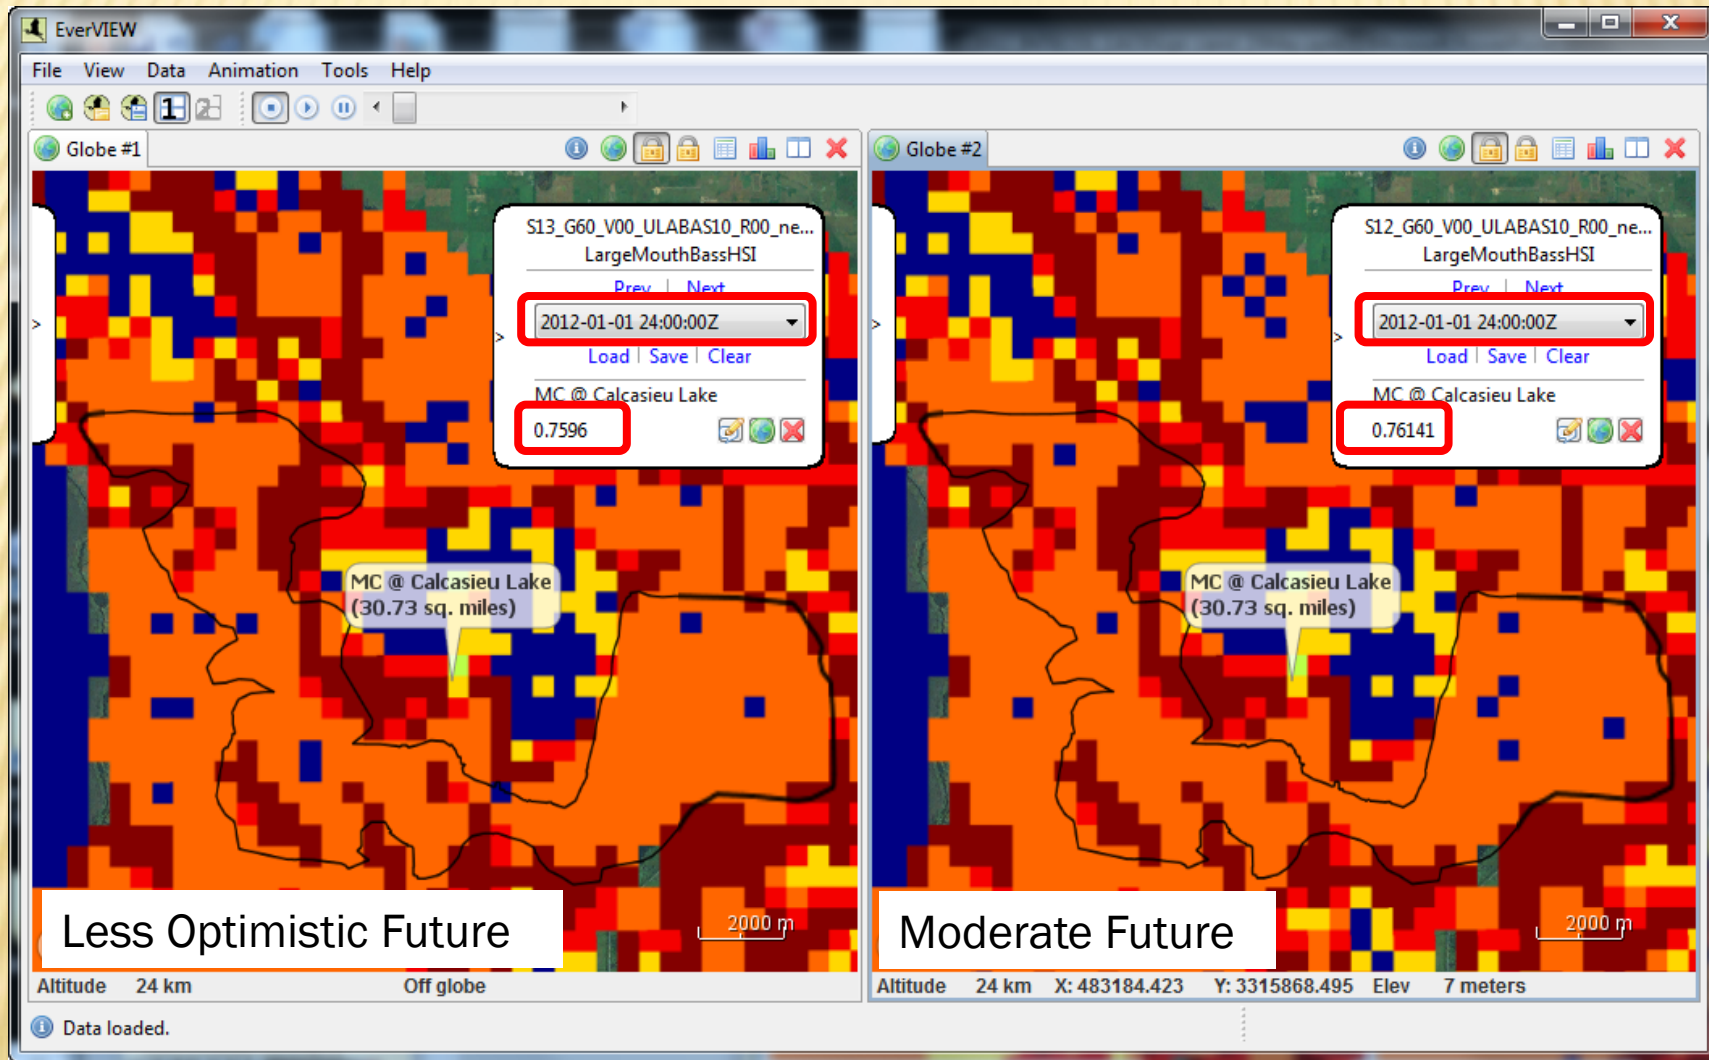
EverVIEW

File View Data Animation Tools Help

Globe #1

S13_G60_V00_ULABAS10_R00_ne...
LargeMouthBassHSI
Prev | Next
2012-01-01 24:00:00Z
Load | Save | Clear
MC @ Calcasieu Lake
0.7596

MC @ Calcasieu Lake
(30.73 sq. miles)

Less Optimistic Future

2000 m

Altitude 24 km Off globe

Globe #2

S12_G60_V00_ULABAS10_R00_ne...
LargeMouthBassHSI
Prev | Next
2012-01-01 24:00:00Z
Load | Save | Clear
MC @ Calcasieu Lake
0.76141

MC @ Calcasieu Lake
(30.73 sq. miles)

Moderate Future

2000 m

Altitude 24 km X: 483184.423 Y: 3315868.495 Elev 7 meters

Data loaded.